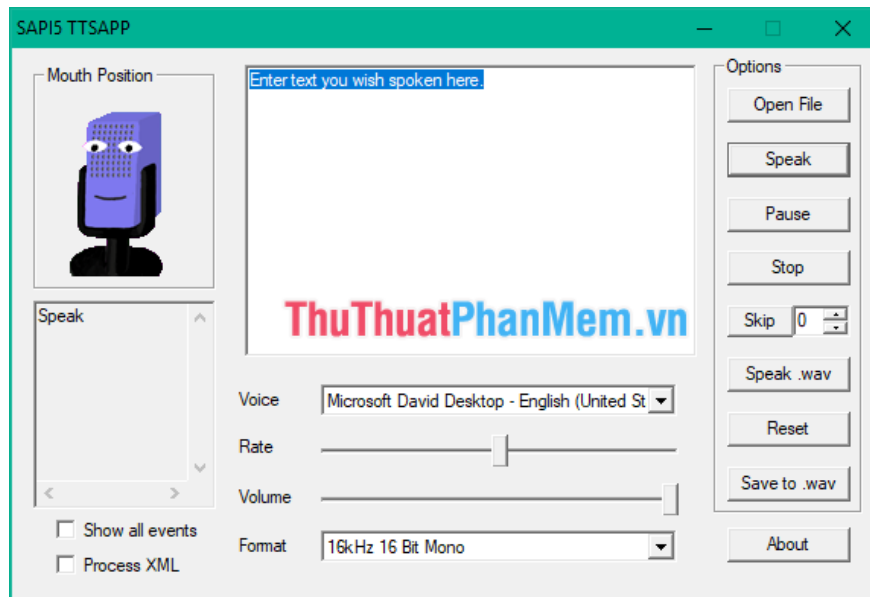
SAPI5 TTSAPP

Mouth Position

Speak

Show all events

Process XML

Enter text you wish spoken here.

ThuThuatPhanMem.vn

Voice Microsoft David Desktop - English (United St

Rate

Volume

Format 16kHz 16 Bit Mono

Options

Open File

Speak

Pause

Stop

Skip 0

Speak .wav

Reset

Save to .wav

About